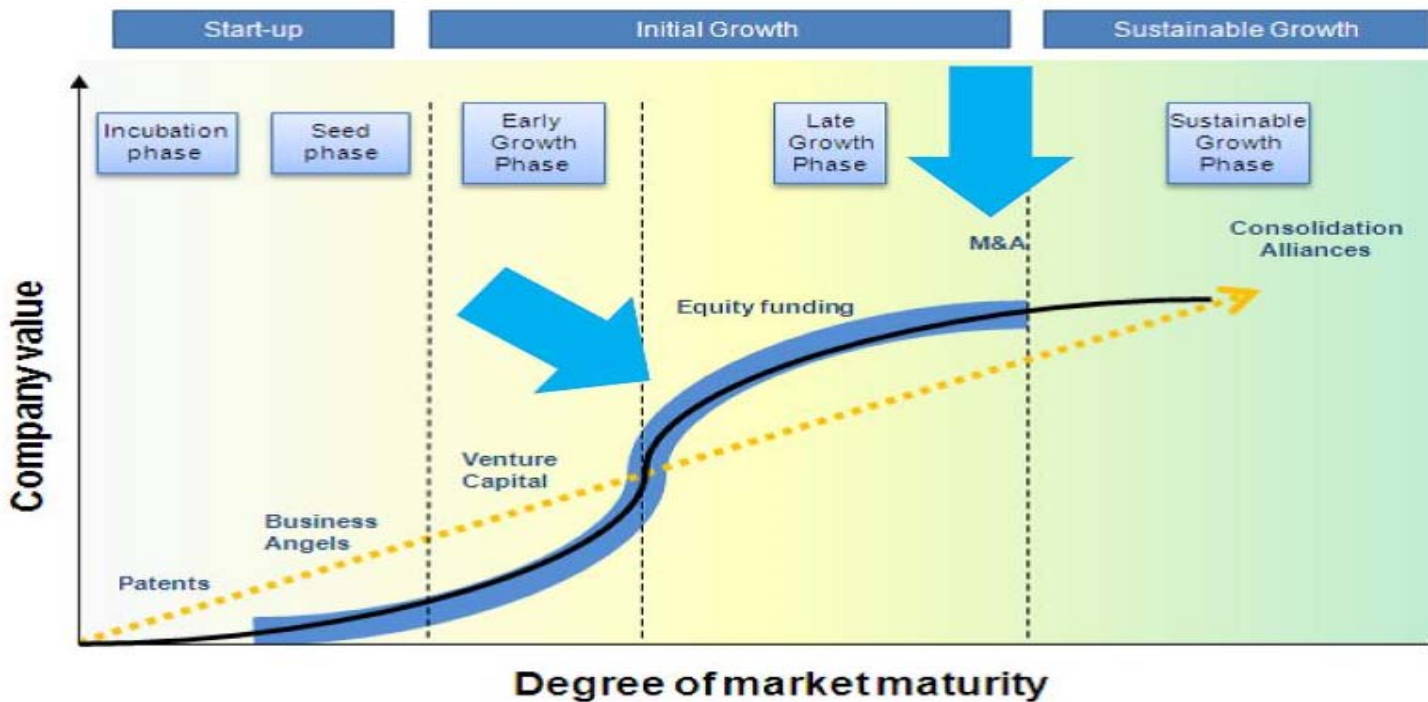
Start-up

Initial Growth

Sustainable Growth

Incubation phase

Seed phase

Early Growth Phase

Late Growth Phase

Sustainable Growth Phase

M&A

Consolidation Alliances

Equity funding

Venture Capital

Business Angels

Patents

Company value

Degree of market maturity